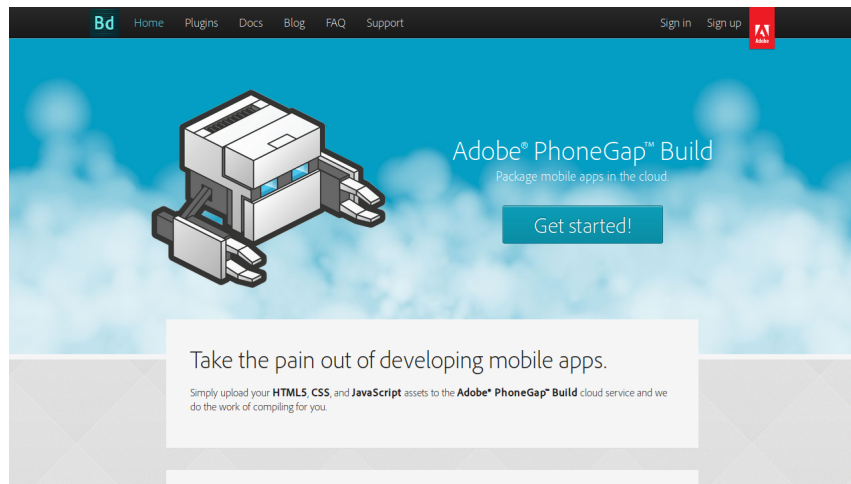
Bd Home Plugins Docs Blog FAQ Support

Sign in Sign up

Adobe

Adobe® PhoneGap™ Build

Package mobile apps in the cloud.

Get started!

Take the pain out of developing mobile apps.

Simply upload your **HTML5**, **CSS**, and **JavaScript** assets to the **Adobe® PhoneGap™ Build** cloud service and we do the work of compiling for you.